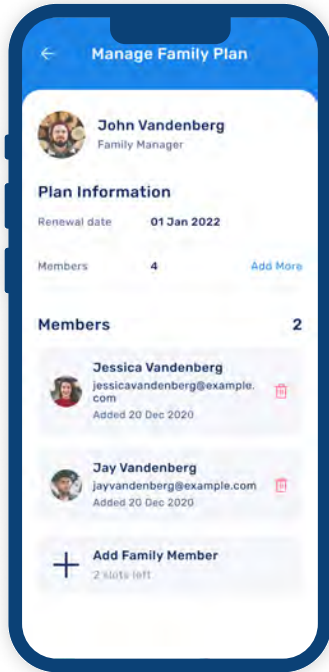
Manage Family Plan

John Vandenberg
Family Manager

Plan Information

Renewal date 01 Jan 2022

Members 4 Add More

Members 2

Jessica Vandenberg
jessicavandenberg@example.com
Added 20 Dec 2020

Jay Vandenberg
jayvandenberg@example.com
Added 20 Dec 2020

Add Family Member
2 slots left